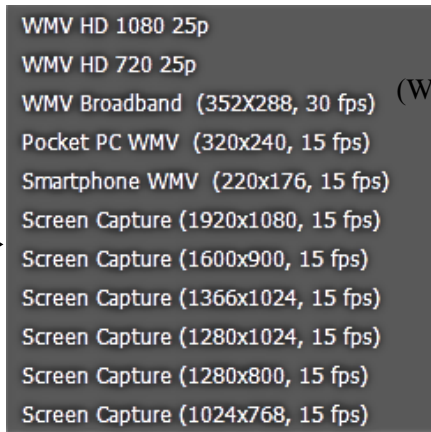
WMV HD 1080 25p
WMV HD 720 25p
WMV Broadband (352X288, 30 fps)
(W
Pocket PC WMV (320x240, 15 fps)
Smartphone WMV (220x176, 15 fps)
Screen Capture (1920x1080, 15 fps)
Screen Capture (1600x900, 15 fps)
Screen Capture (1366x1024, 15 fps)
Screen Capture (1280x1024, 15 fps)
Screen Capture (1280x800, 15 fps)
Screen Capture (1024x768, 15 fps)